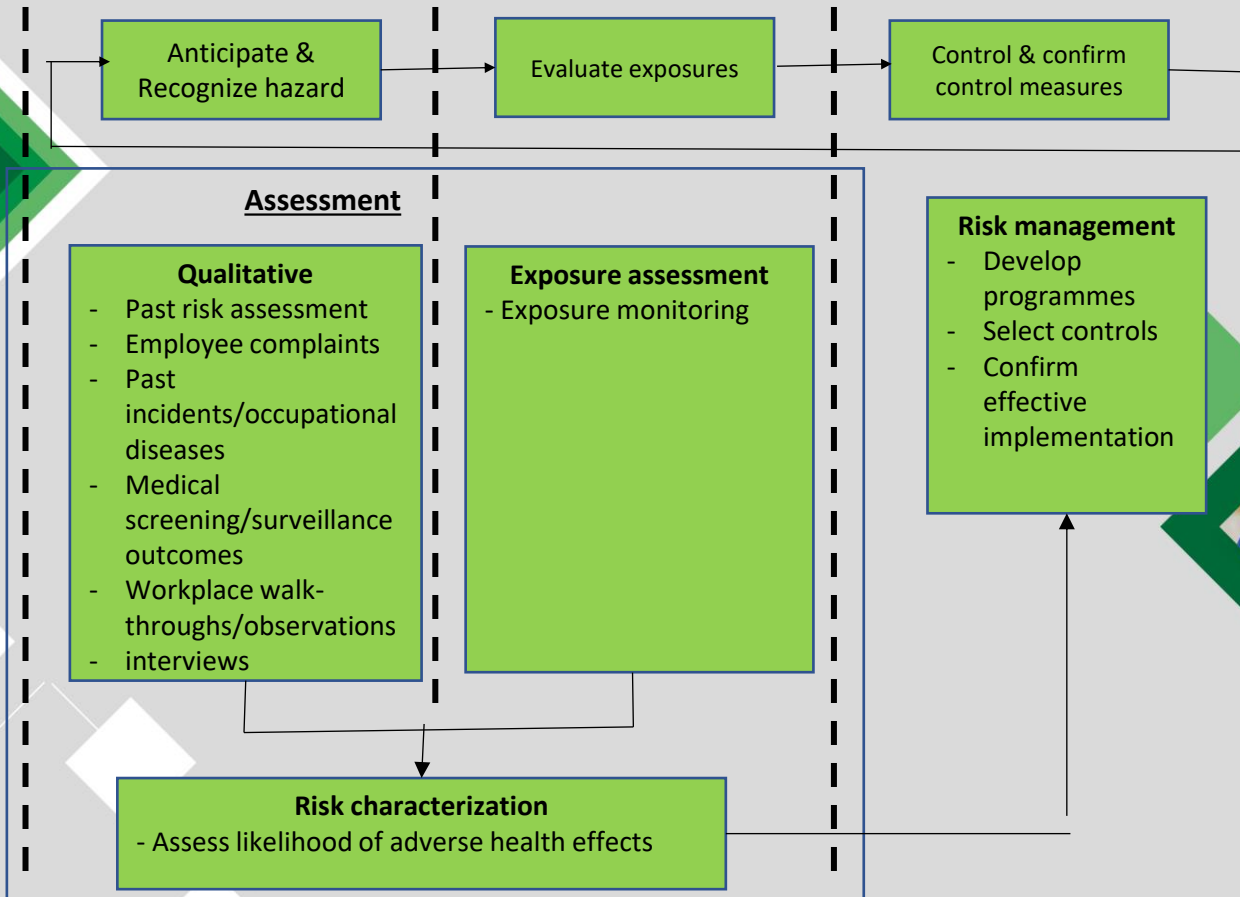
Anticipate & Recognize hazard

Evaluate exposures

Control & confirm control measures

Assessment

Qualitative
- Past risk assessment
- Employee complaints
- Past incidents/occupational diseases
- Medical screening/surveillance outcomes
- Workplace walk-throughs/observations
- interviews

Exposure assessment
- Exposure monitoring

Risk management
- Develop programmes
- Select controls
- Confirm effective implementation

Risk characterization
- Assess likelihood of adverse health effects